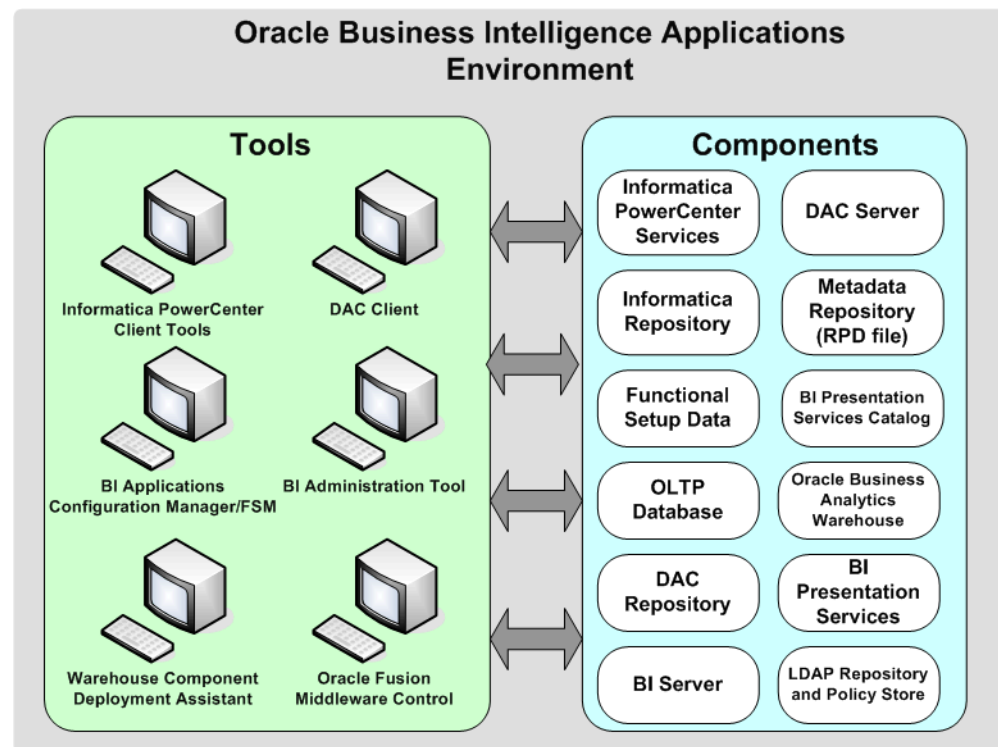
Oracle Business Intelligence Applications Environment

Tools

Informatica PowerCenter Client Tools

DAC Client

BI Applications Configuration Manager/FSM

BI Administration Tool

Warehouse Component Deployment Assistant

Oracle Fusion Middleware Control

Components

Informatica PowerCenter Services

DAC Server

Informatica Repository

Metadata Repository (RPD file)

Functional Setup Data

BI Presentation Services Catalog

OLTP Database

Oracle Business Analytics Warehouse

DAC Repository

BI Presentation Services

BI Server

LDAP Repository and Policy Store